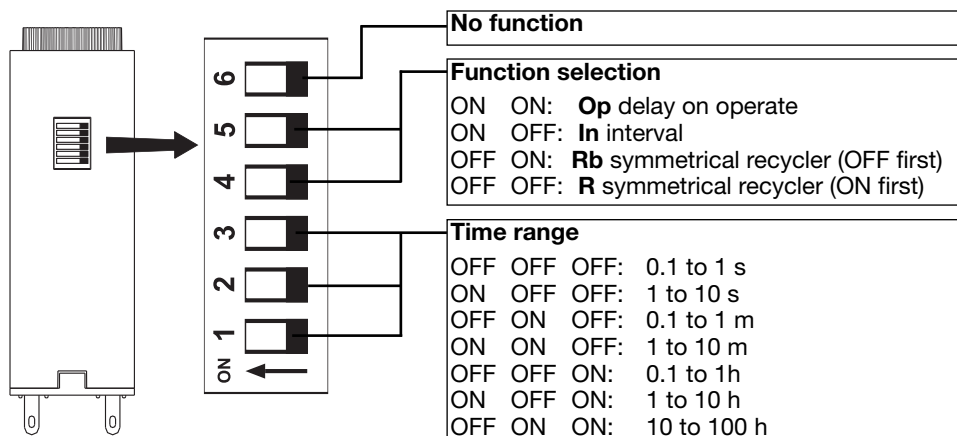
6
5
4
3
2
1
ON

No function

Function selection
ON ON: **Op** delay on operate
ON OFF: **In** interval
OFF ON: **Rb** symmetrical recycler (OFF first)
OFF OFF: **R** symmetrical recycler (ON first)

Time range
OFF OFF OFF: 0.1 to 1 s
ON OFF OFF: 1 to 10 s
OFF ON OFF: 0.1 to 1 m
ON ON OFF: 1 to 10 m
OFF OFF ON: 0.1 to 1h
ON OFF ON: 1 to 10 h
OFF ON ON: 10 to 100 h